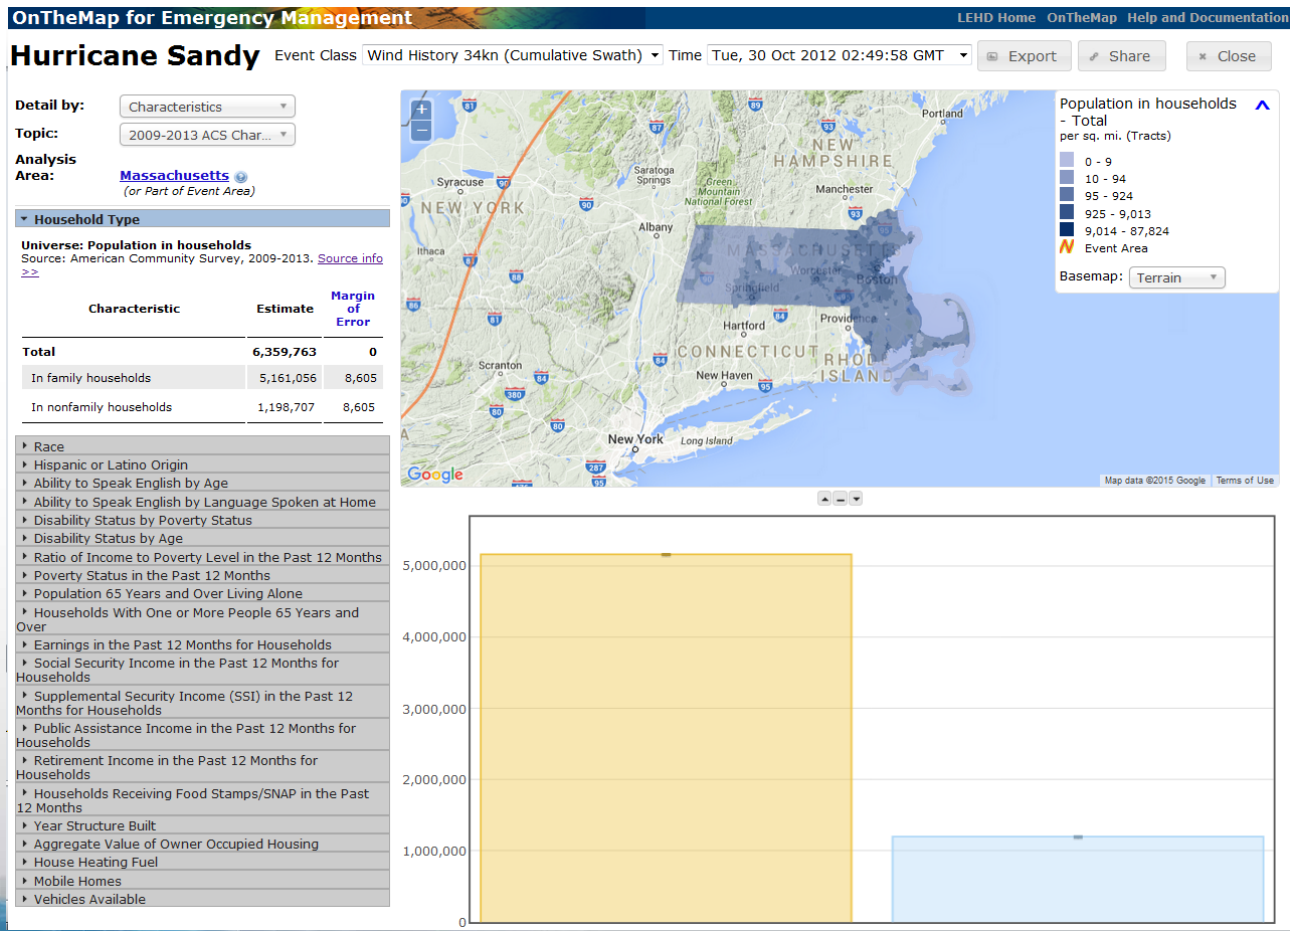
OnTheMap for Emergency Management

LEHD Home OnTheMap Help and Documentation

Hurricane Sandy Event Class Wind History 34kn (Cumulative Swath) Time Tue, 30 Oct 2012 02:49:58 GMT Export Share Close

Detail by: Characteristics
Topic: 2009-2013 ACS Char...
Analysis Area: Massachusetts
(or Part of Event Area)

Household Type

Universe: Population in households
Source: American Community Survey, 2009-2013. Source info >>

| Characteristic | Estimate | Margin of Error |
|---|---|---|
| Total | 6,359,763 | 0 |
| In family households | 5,161,056 | 8,605 |
| In nonfamily households | 1,198,707 | 8,605 |

Race
Hispanic or Latino Origin
Ability to Speak English by Age
Ability to Speak English by Language Spoken at Home
Disability Status by Poverty Status
Disability Status by Age
Ratio of Income to Poverty Level in the Past 12 Months
Poverty Status in the Past 12 Months
Population 65 Years and Over Living Alone
Households With One or More People 65 Years and Over
Earnings in the Past 12 Months for Households
Social Security Income in the Past 12 Months for Households
Supplemental Security Income (SSI) in the Past 12 Months for Households
Public Assistance Income in the Past 12 Months for Households
Retirement Income in the Past 12 Months for Households
Households Receiving Food Stamps/SNAP in the Past 12 Months
Year Structure Built
Aggregate Value of Owner Occupied Housing
House Heating Fuel
Mobile Homes
Vehicles Available

Portland
NEW HAMPSHIRE
Manchester
Syracuse
Saratoga Springs
Green Mountain National Forest
NEW YORK
Albany
Ithaca
MASSACHUSETTS
Worcester
Boston
Springfield
Hartford
Providence
CONNECTICUT
RHODE ISLAND
Scranton
New Haven
New York
Long Island
Google
Map data ©2015 Google Terms of Use

Population in households - Total
per sq. mi. (Tracts)
0 - 9
10 - 94
95 - 924
925 - 9,013
9,014 - 87,824
Event Area
Basemap: Terrain

5,000,000
4,000,000
3,000,000
2,000,000
1,000,000
0